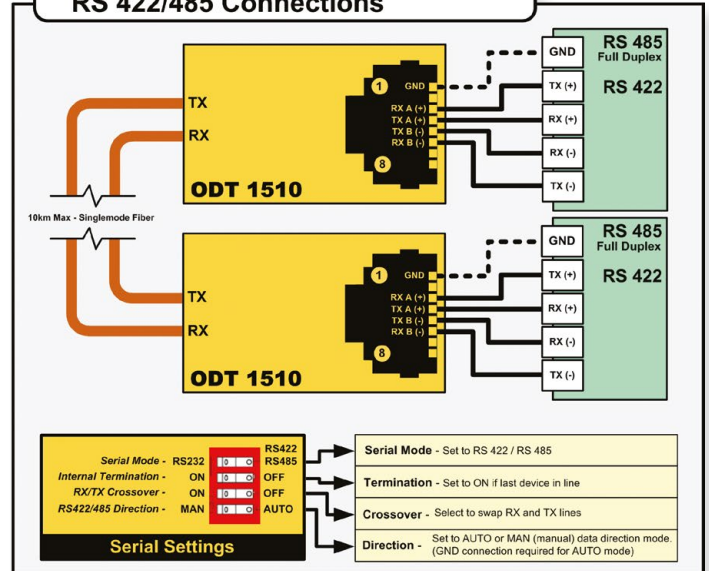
RS 422/485 Connections

TX
RX
1
GND
RX A (+)
TX A (+)
TX B (-)
RX B (-)
8
ODT 1510

GND
TX (+)
RX (+)
RX (-)
TX (-)
RS 485
Full Duplex
RS 422

10km Max - Singlemode Fiber

TX
RX
1
GND
RX A (+)
TX A (+)
TX B (-)
RX B (-)
8
ODT 1510

GND
TX (+)
RX (+)
RX (-)
TX (-)
RS 485
Full Duplex
RS 422

Serial Mode - RS232 RS422 RS485
Internal Termination - ON OFF
RX/TX Crossover - ON OFF
RS422/485 Direction - MAN AUTO
Serial Settings

Serial Mode - Set to RS 422 / RS 485
Termination - Set to ON if last device in line
Crossover - Select to swap RX and TX lines
Direction - Set to AUTO or MAN (manual) data direction mode. (GND connection required for AUTO mode)